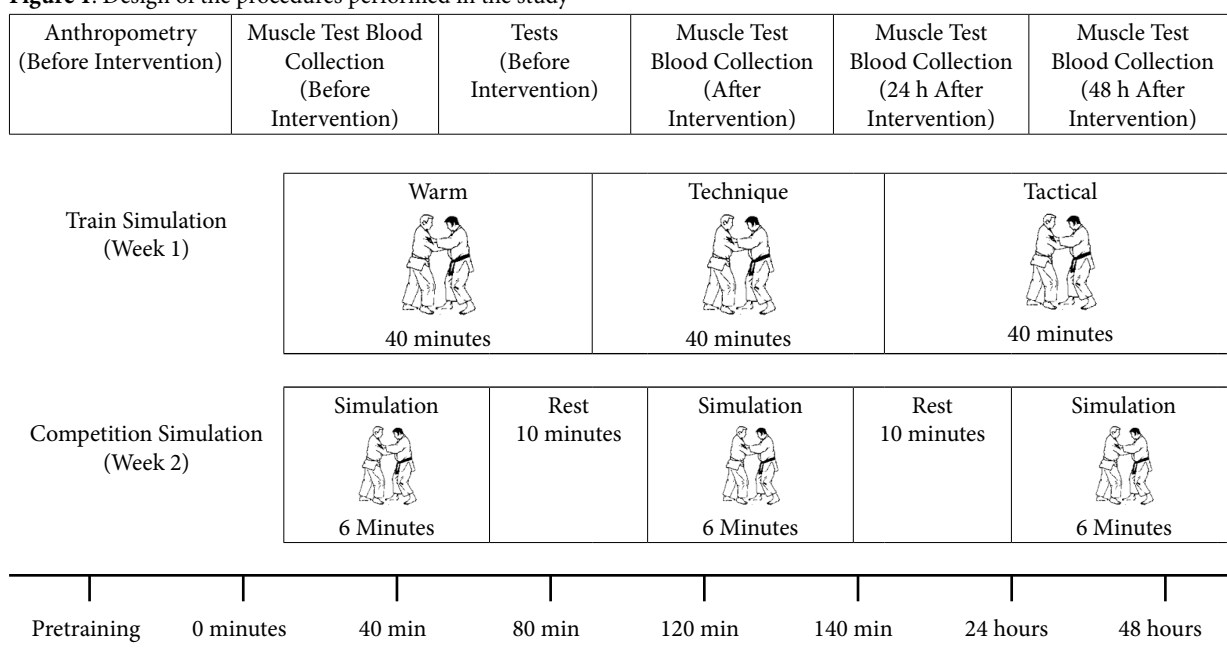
Figure 1. Design of the procedures performed in the study

| Anthropometry (Before Intervention) | Muscle Test Blood Collection (Before Intervention) | Tests (Before Intervention) | Muscle Test Blood Collection (After Intervention) | Muscle Test Blood Collection (24 h After Intervention) | Muscle Test Blood Collection (48 h After Intervention) |
|---|---|---|---|---|---|

Train Simulation (Week 1)

| Warm | Technique | Tactical |
|---|---|---|
| 40 minutes | 40 minutes | 40 minutes |

Competition Simulation (Week 2)

| Simulation | Rest 10 minutes | Simulation | Rest 10 minutes | Simulation |
|---|---|---|---|---|
| 6 Minutes | | 6 Minutes | | 6 Minutes |

Pretraining 0 minutes 40 min 80 min 120 min 140 min 24 hours 48 hours